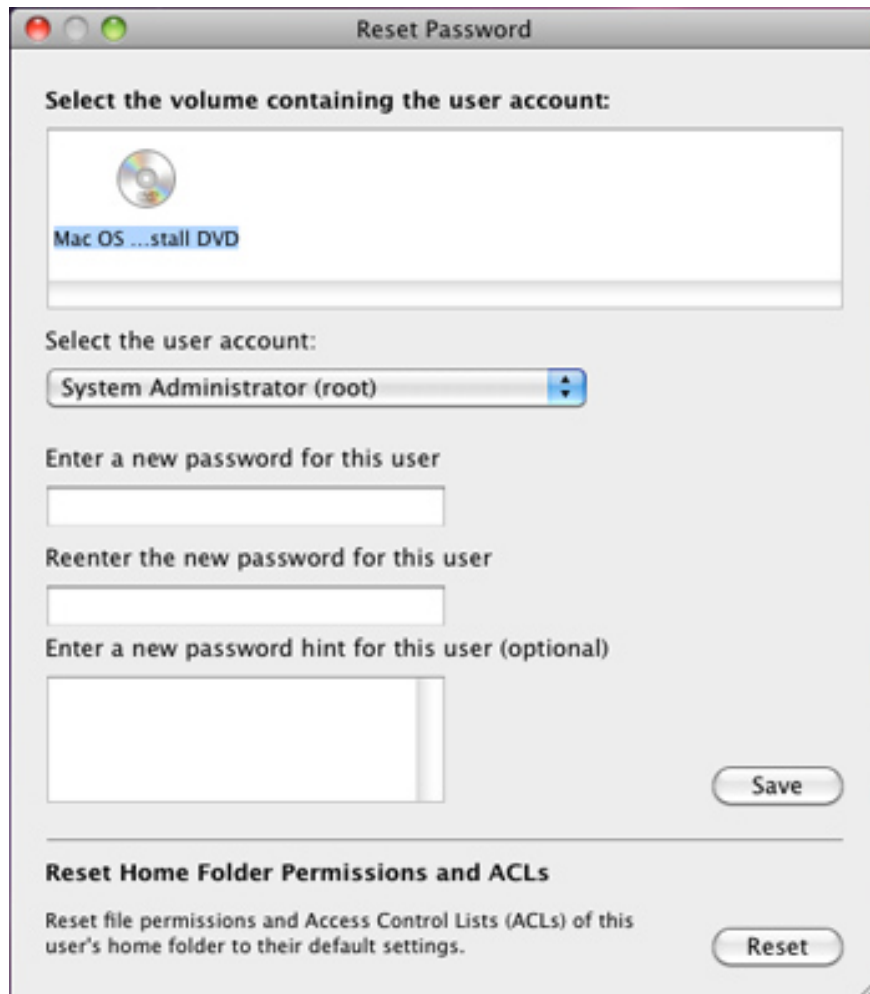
Reset Password

Select the volume containing the user account:

Mac OS ...stall DVD

Select the user account:

System Administrator (root)

Enter a new password for this user

Reenter the new password for this user

Enter a new password hint for this user (optional)

Save

Reset Home Folder Permissions and ACLs

Reset file permissions and Access Control Lists (ACLs) of this user's home folder to their default settings.

Reset